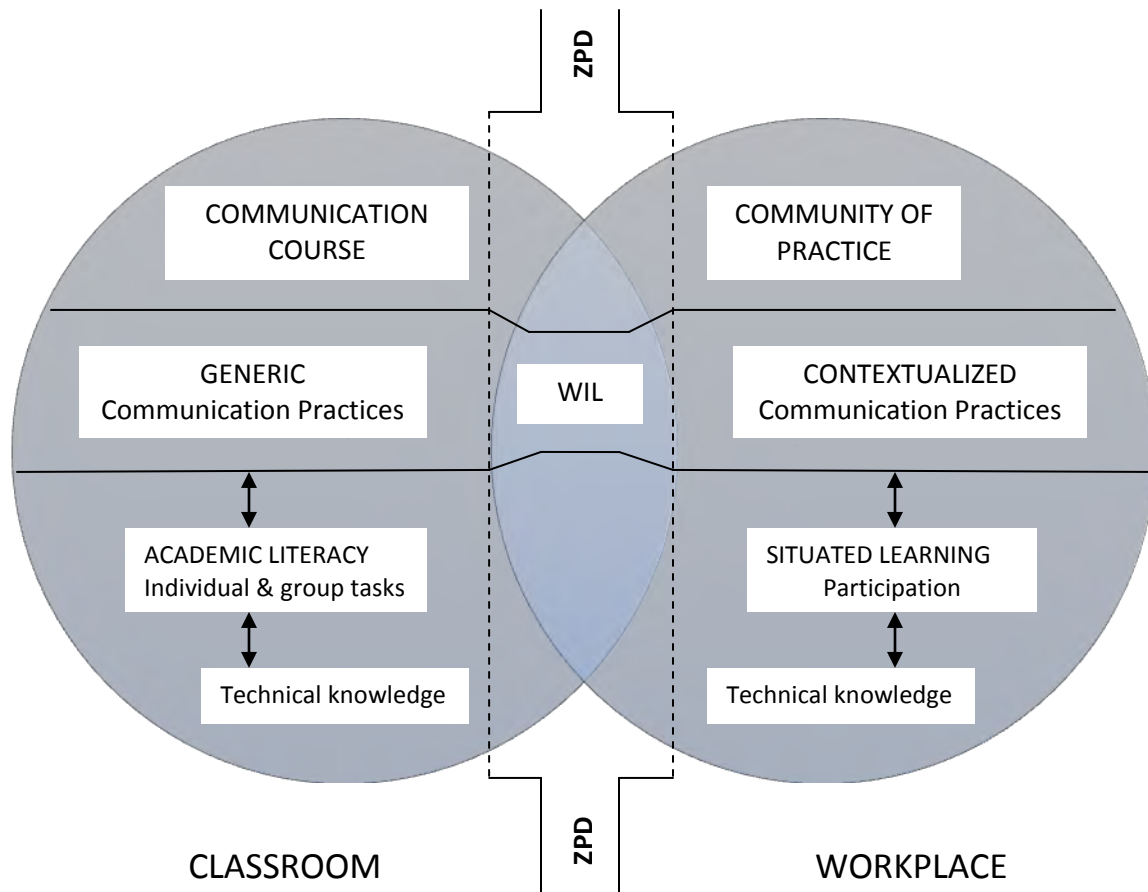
ZPD

COMMUNICATION COURSE

COMMUNITY OF PRACTICE

GENERIC Communication Practices

WIL

CONTEXTUALIZED Communication Practices

ACADEMIC LITERACY Individual & group tasks

SITUATED LEARNING Participation

Technical knowledge

Technical knowledge

ZPD

CLASSROOM

WORKPLACE